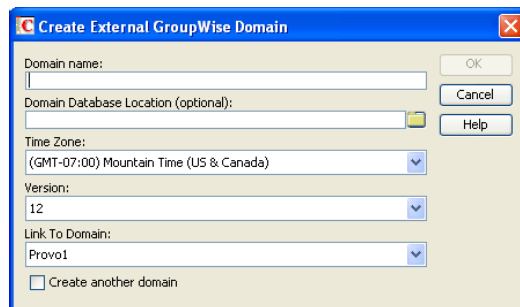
Create External GroupWise Domain

Domain name:

Domain Database Location (optional):

Time Zone:
(GMT-07:00) Mountain Time (US & Canada)

Version:
12

Link To Domain:
Provo1

Create another domain

OK
Cancel
Help